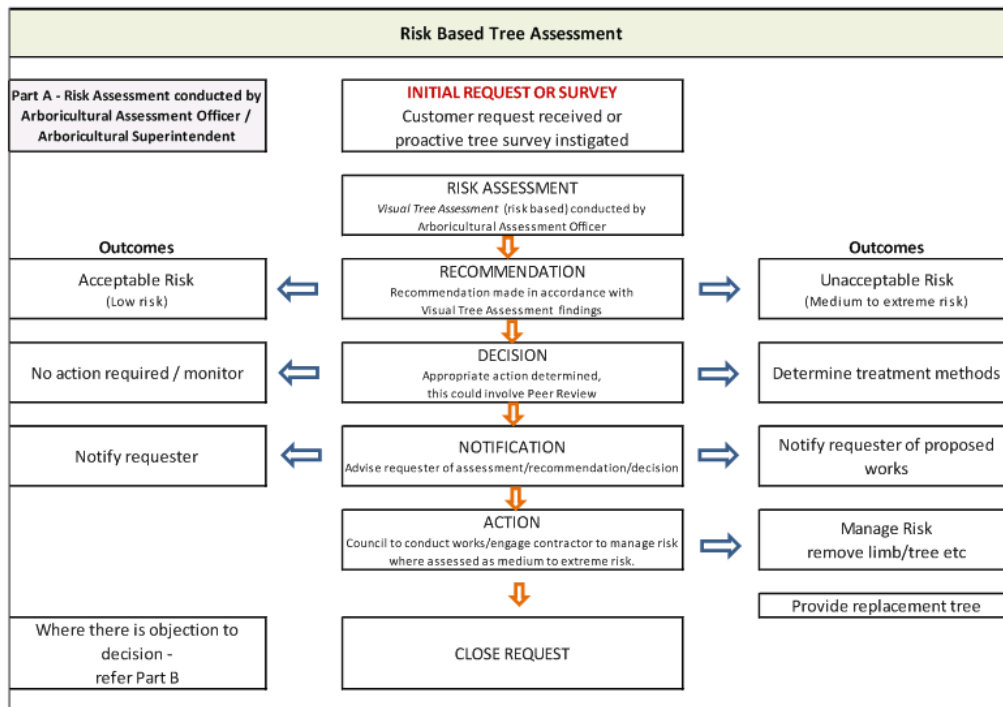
Risk Based Tree Assessment

Part A - Risk Assessment conducted by Arboricultural Assessment Officer / Arboricultural Superintendent

INITIAL REQUEST OR SURVEY
Customer request received or proactive tree survey instigated

RISK ASSESSMENT
Visual Tree Assessment (risk based) conducted by Arboricultural Assessment Officer

Outcomes

Outcomes

Acceptable Risk
(Low risk)

RECOMMENDATION
Recommendation made in accordance with Visual Tree Assessment findings

Unacceptable Risk
(Medium to extreme risk)

No action required / monitor

DECISION
Appropriate action determined, this could involve Peer Review

Determine treatment methods

Notify requester

NOTIFICATION
Advise requester of assessment/recommendation/decision

Notify requester of proposed works

ACTION
Council to conduct works/engage contractor to manage risk where assessed as medium to extreme risk.

Manage Risk
remove limb/tree etc

Provide replacement tree

Where there is objection to decision - refer Part B

CLOSE REQUEST